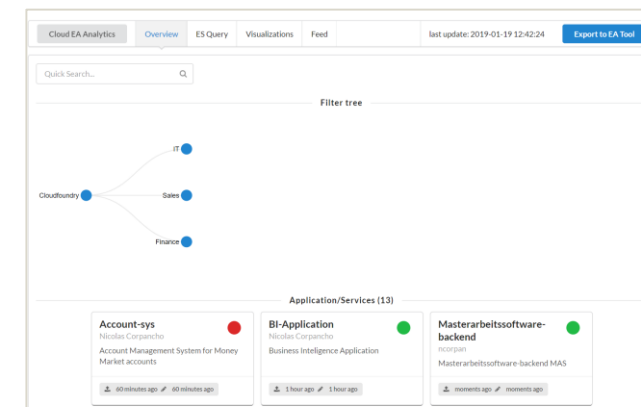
Cloud EA Analytics Overview ES Query Visualizations Feed last update: 2019-01-19 12:42:24 Export to EA Tool

Quick Search...

Filter tree

IT

Cloudfoundry

Sales

Finance

Application/Services (13)

Account-sys
Nicolas Corpancho
Account Management System for Money Market accounts
60 minutes ago 60 minutes ago

BI-Application
Nicolas Corpancho
Business Inteligence Application
1 hour ago 1 hour ago

Masterarbeitssoftware-backend
ncorpan
Masterarbeitssoftware-backend MAS
moments ago moments ago